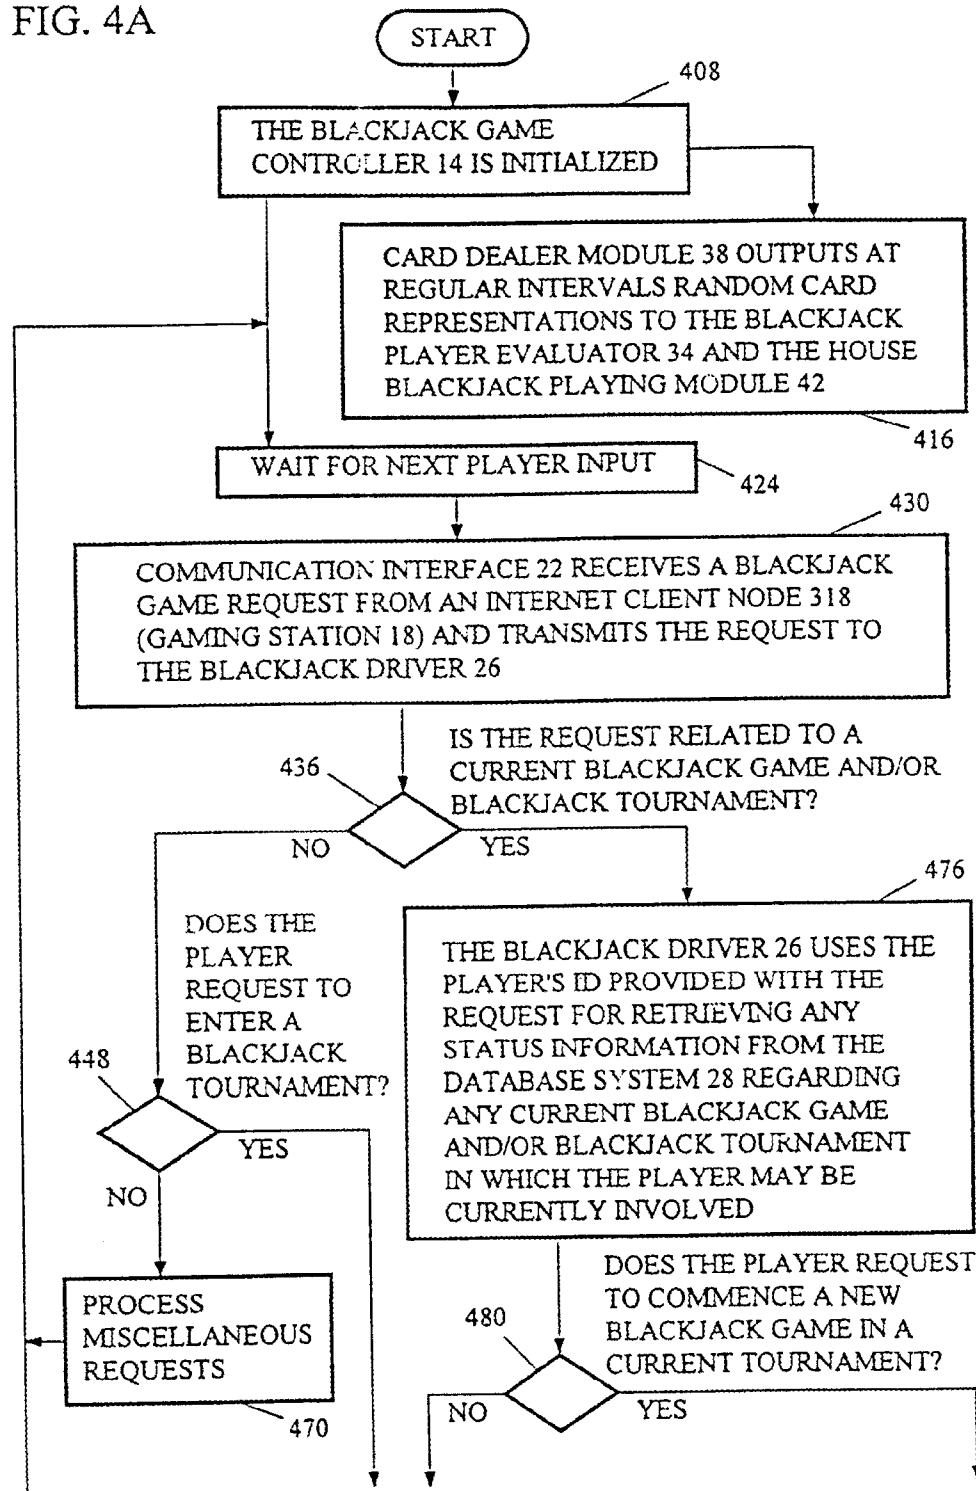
FIG. 4A

START

408

THE BLACKJACK GAME CONTROLLER 14 IS INITIALIZED

CARD DEALER MODULE 38 OUTPUTS AT REGULAR INTERVALS RANDOM CARD REPRESENTATIONS TO THE BLACKJACK PLAYER EVALUATOR 34 AND THE HOUSE BLACKJACK PLAYING MODULE 42

416

WAIT FOR NEXT PLAYER INPUT

424

430

COMMUNICATION INTERFACE 22 RECEIVES A BLACKJACK GAME REQUEST FROM AN INTERNET CLIENT NODE 318 (GAMING STATION 18) AND TRANSMITS THE REQUEST TO THE BLACKJACK DRIVER 26

436

IS THE REQUEST RELATED TO A CURRENT BLACKJACK GAME AND/OR BLACKJACK TOURNAMENT?

NO

YES

476

DOES THE PLAYER REQUEST TO ENTER A BLACKJACK TOURNAMENT?

448

THE BLACKJACK DRIVER 26 USES THE PLAYER'S ID PROVIDED WITH THE REQUEST FOR RETRIEVING ANY STATUS INFORMATION FROM THE DATABASE SYSTEM 28 REGARDING ANY CURRENT BLACKJACK GAME AND/OR BLACKJACK TOURNAMENT IN WHICH THE PLAYER MAY BE CURRENTLY INVOLVED

YES

NO

DOES THE PLAYER REQUEST TO COMMENCE A NEW BLACKJACK GAME IN A CURRENT TOURNAMENT?

480

PROCESS MISCELLANEOUS REQUESTS

NO

YES

470